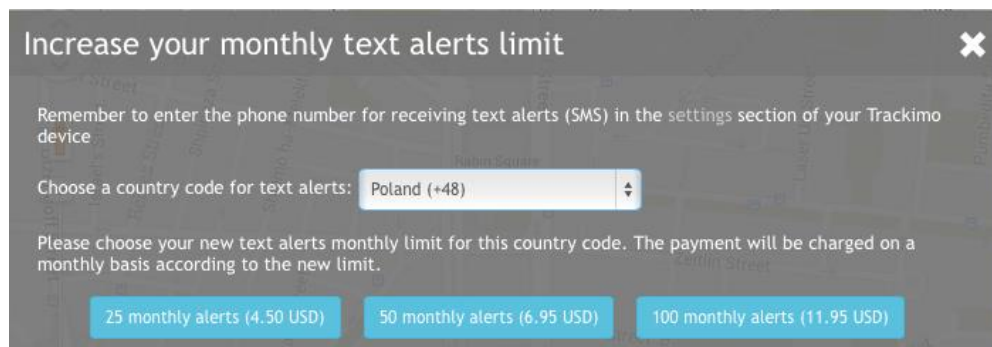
Increase your monthly text alerts limit

✖

Remember to enter the phone number for receiving text alerts (SMS) in the settings section of your Trackimo device

Choose a country code for text alerts: Poland (+48)

Please choose your new text alerts monthly limit for this country code. The payment will be charged on a monthly basis according to the new limit.

25 monthly alerts (4.50 USD)

50 monthly alerts (6.95 USD)

100 monthly alerts (11.95 USD)